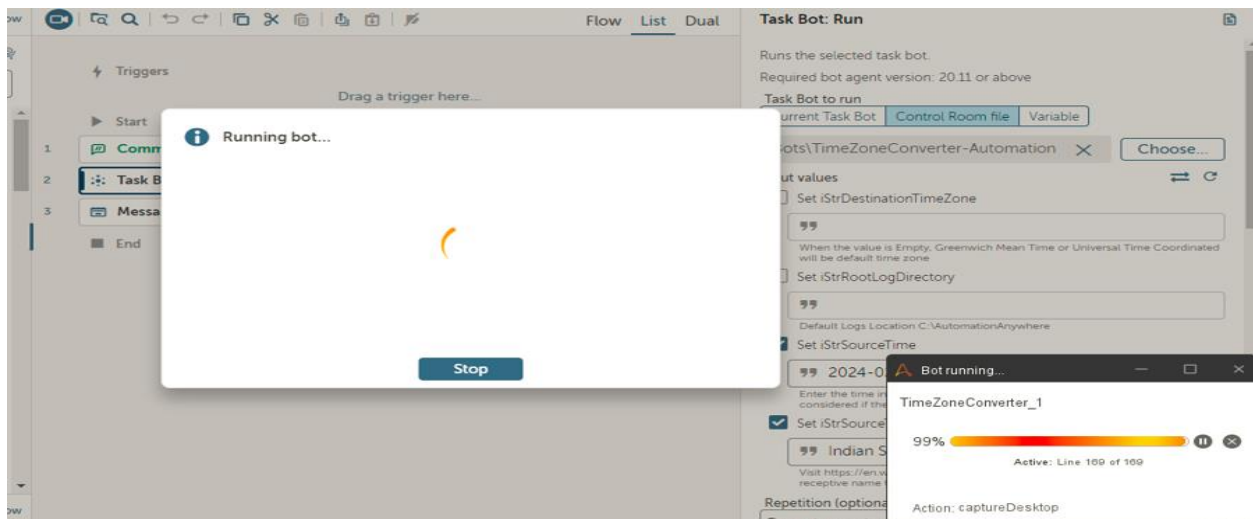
ow

Flow List Dual

Triggers

Drag a trigger here...

Start

1 Comm

2 Task B

3 Messa

End

Running bot...

Stop

Task Bot: Run

Runs the selected task bot.

Required bot agent version: 20.11 or above

Task Bot to run

urrent Task Bot | Control Room file | Variable

ots\TimeZoneConverter-Automation

Choose...

ut values

Set iStrDestinationTimeZone

When the value is Empty, Greenwich Mean Time or Universal Time Coordinated will be default time zone

Set iStrRootLogDirectory

Default Logs Location C:\AutomationAnywhere

Set iStrSourceTime

2024-0

Enter the time in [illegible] considered if the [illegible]

Set iStrSource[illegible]

Indian S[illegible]

Visit https://en.w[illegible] receptive name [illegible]

Repetition (optiona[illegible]

ow

Bot running...

TimeZoneConverter_1

99%

Active: Line 169 of 169

Action: captureDesktop